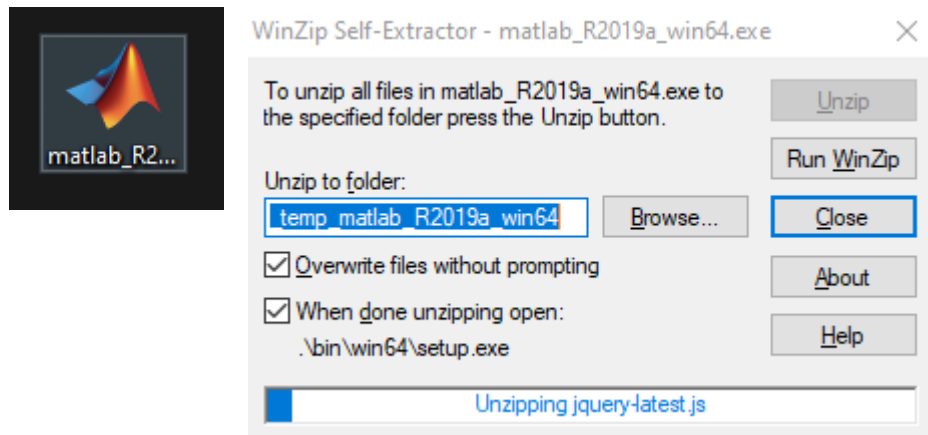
matlab_R2...

WinZip Self-Extractor - matlab_R2019a_win64.exe

To unzip all files in matlab_R2019a_win64.exe to the specified folder press the Unzip button.

Unzip

Run WinZip

Unzip to folder:

_temp_matlab_R2019a_win64

Browse...

Close

Overwrite files without prompting

About

When done unzipping open:

.\bin\win64\setup.exe

Help

Unzipping jquery-latest.js